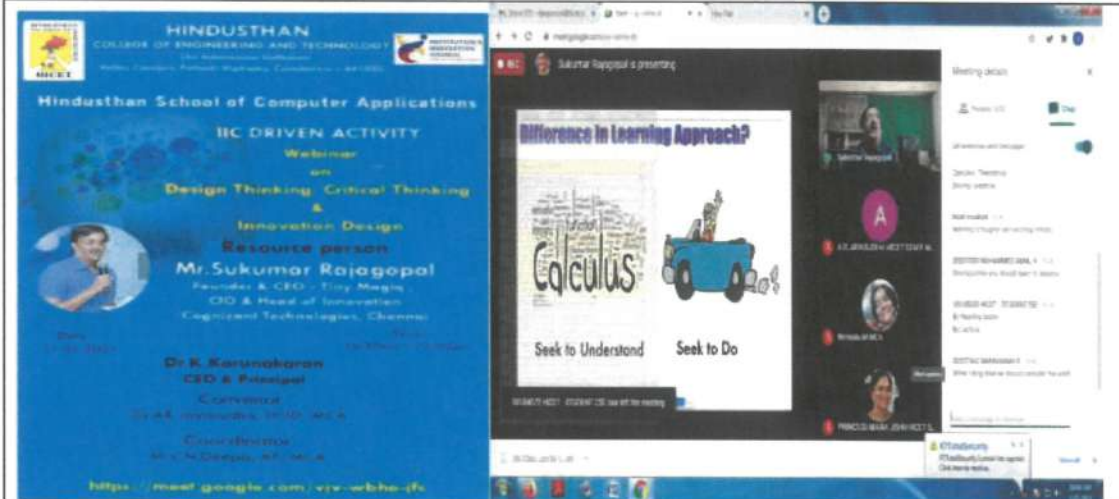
HINDUSTHAN
COLLEGE OF ENGINEERING AND TECHNOLOGY
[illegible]

Hindusthan School of Computer Applications

IIC DRIVEN ACTIVITY
Webinar
on
Design Thinking Critical Thinking
&
Innovation Design

Resource person
Mr.Sukumar Rajagopal
Founder & CEO - Tiny Magiq
CIO & Head of Innovation
Cognizant Technologies, Chennai

Date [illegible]
Time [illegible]

Dr K. Karunakaran
CEO & Principal

Convenor
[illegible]

Coordinator
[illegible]

https://meet.google.com/vjv-wbho-jfc

Sukumar Rajagopal is presenting

Meeting details

Difference in Learning Approach?

Calculus

Seek to Understand

Seek to Do

A

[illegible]